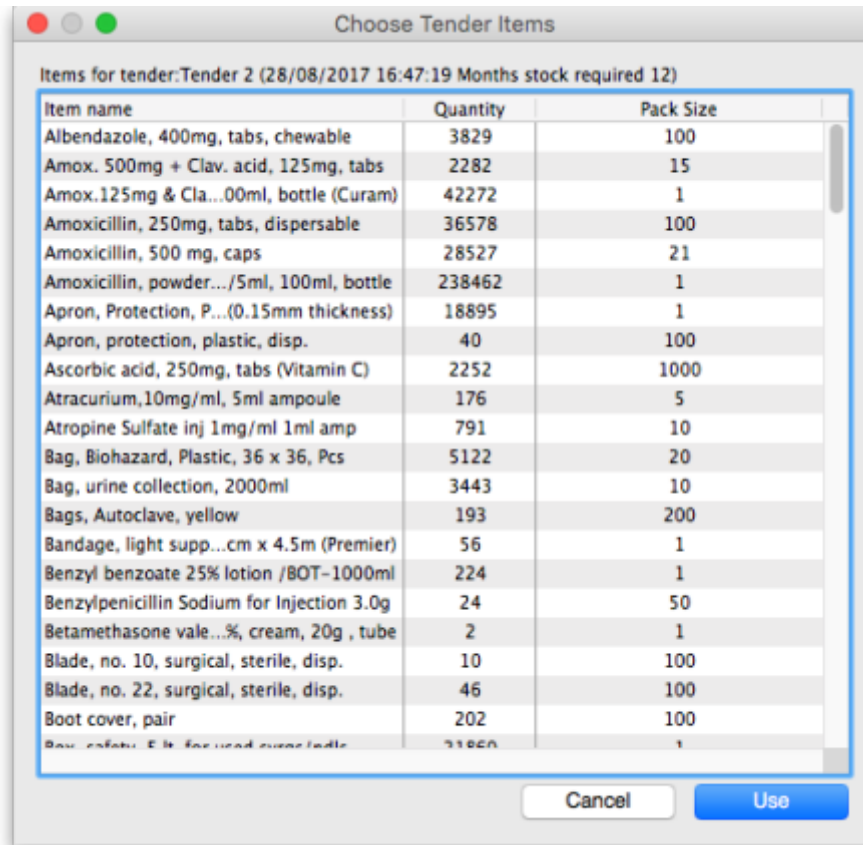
Choose Tender Items

Items for tender:Tender 2 (28/08/2017 16:47:19 Months stock required 12)

| Item name | Quantity | Pack Size |
|---|---|---|
| Albendazole, 400mg, tabs, chewable | 3829 | 100 |
| Amox. 500mg + Clav. acid, 125mg, tabs | 2282 | 15 |
| Amox.125mg & Cla...00ml, bottle (Curam) | 42272 | 1 |
| Amoxicillin, 250mg, tabs, dispersable | 36578 | 100 |
| Amoxicillin, 500 mg, caps | 28527 | 21 |
| Amoxicillin, powder.../5ml, 100ml, bottle | 238462 | 1 |
| Apron, Protection, P...(0.15mm thickness) | 18895 | 1 |
| Apron, protection, plastic, disp. | 40 | 100 |
| Ascorbic acid, 250mg, tabs (Vitamin C) | 2252 | 1000 |
| Atracurium,10mg/ml, 5ml ampoule | 176 | 5 |
| Atropine Sulfate inj 1mg/ml 1ml amp | 791 | 10 |
| Bag, Biohazard, Plastic, 36 x 36, Pcs | 5122 | 20 |
| Bag, urine collection, 2000ml | 3443 | 10 |
| Bags, Autoclave, yellow | 193 | 200 |
| Bandage, light supp...cm x 4.5m (Premier) | 56 | 1 |
| Benzyl benzoate 25% lotion /BOT-1000ml | 224 | 1 |
| Benzylpenicillin Sodium for Injection 3.0g | 24 | 50 |
| Betamethasone vale...%, cream, 20g , tube | 2 | 1 |
| Blade, no. 10, surgical, sterile, disp. | 10 | 100 |
| Blade, no. 22, surgical, sterile, disp. | 46 | 100 |
| Boot cover, pair | 202 | 100 |
| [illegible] | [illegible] | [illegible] |

Cancel Use